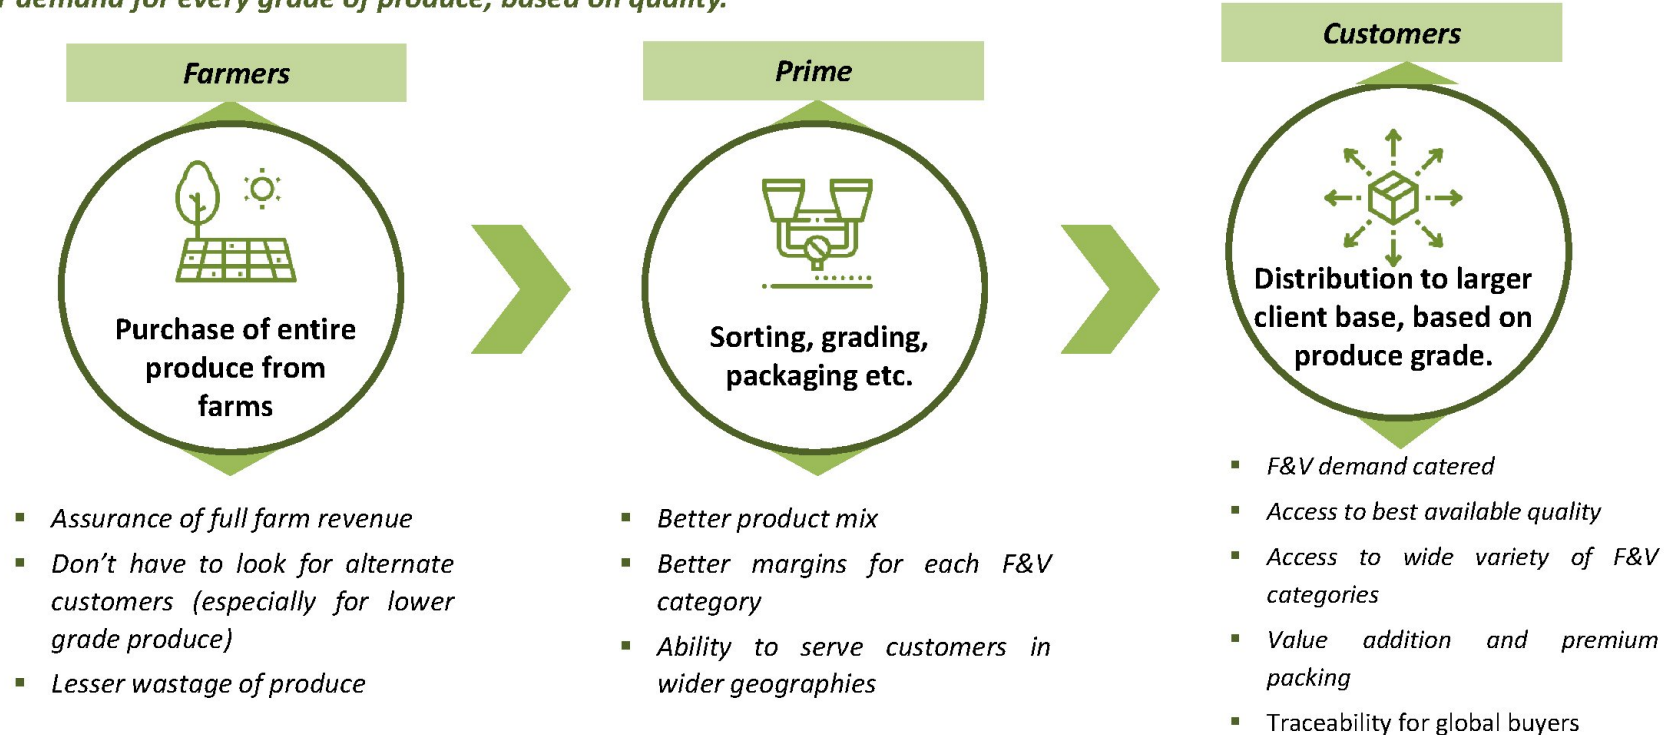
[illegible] demand for every grade of produce, based on quality.

Farmers

Purchase of entire produce from farms

- Assurance of full farm revenue
- Don't have to look for alternate customers (especially for lower grade produce)
- Lesser wastage of produce

Prime

Sorting, grading, packaging etc.

- Better product mix
- Better margins for each F&V category
- Ability to serve customers in wider geographies

Customers

Distribution to larger client base, based on produce grade.

- F&V demand catered
- Access to best available quality
- Access to wide variety of F&V categories
- Value addition and premium packing
- Traceability for global buyers